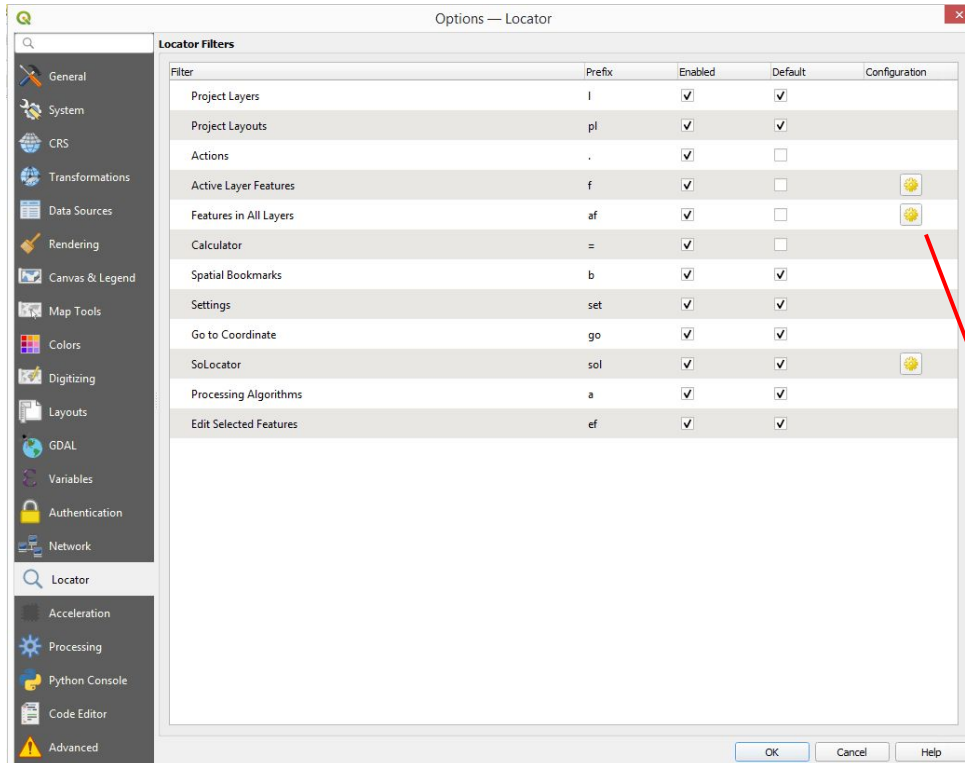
Options — Locator

General
System
CRS
Transformations
Data Sources
Rendering
Canvas & Legend
Map Tools
Colors
Digitizing
Layouts
GDAL
Variables
Authentication
Network
Locator
Acceleration
Processing
Python Console
Code Editor
Advanced

Locator Filters

| Filter | Prefix | Enabled | Default | Configuration |
|---|---|---|---|---|
| Project Layers | l | ✓ | ✓ | |
| Project Layouts | pl | ✓ | ✓ | |
| Actions | . | ✓ | | |
| Active Layer Features | f | ✓ | | |
| Features in All Layers | af | ✓ | | |
| Calculator | = | ✓ | | |
| Spatial Bookmarks | b | ✓ | ✓ | |
| Settings | set | ✓ | ✓ | |
| Go to Coordinate | go | ✓ | ✓ | |
| SoLocator | sol | ✓ | ✓ | |
| Processing Algorithms | a | ✓ | ✓ | |
| Edit Selected Features | ef | ✓ | ✓ | |

OK Cancel Help